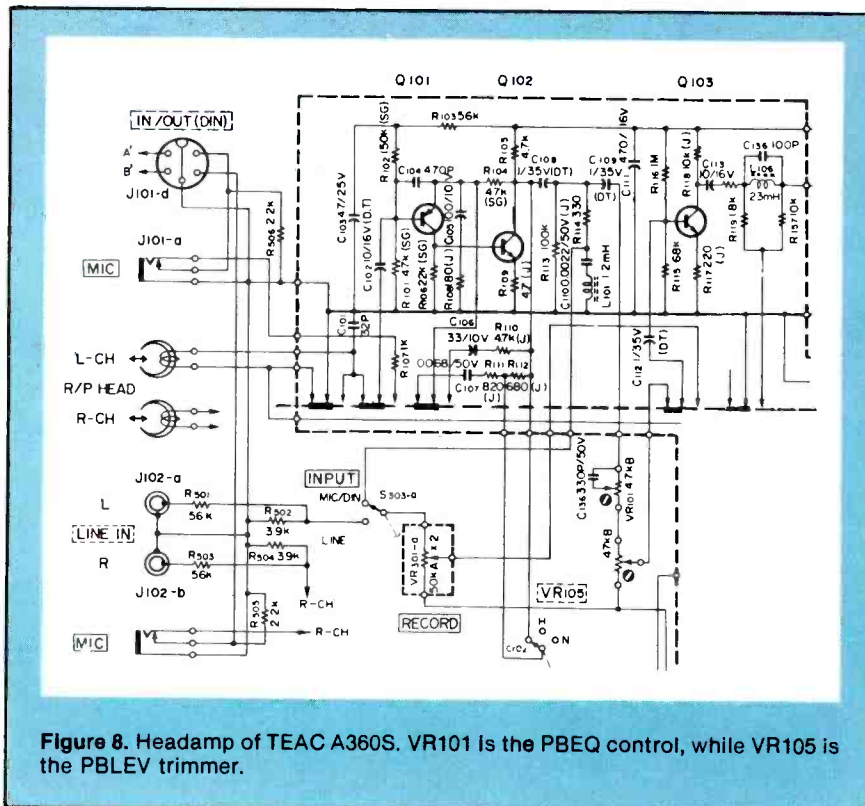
Q101
Q102
Q103
IN/OUT (DIN)
A'
B'
J101-d
R103 56k
R102 150k (SG)
R105 47k
C108 1/35V(DT)
C109 1/35V
470/16V
C136 100P
L102 23mH
C113 10/16V
R118 10k (J)
R116 1M
C104 470P
R104 47k (SG)
C103 47/25V
C102 10/16V (D.T)
C105 100/10
R506 2.2k
J101-a
MIC
R101 47k (SG)
R106 22k (SG)
R108 180 (J)
R109 47 (J)
R113 100k
C110 0.0022/50V (J)
R114 330
L101 12mH
R115 68k
R117 220 (J)
R119 18k
R120 10k
C101 82P
C106
R110 33/10V 47k (J)
R107 1k
L-CH
R/P HEAD
R-CH
0.0068/50V
C107 820
R111 R112 680 (J)
(J)
C112 1/35V
(DT)
J102-a
L
R501 56k
R502 3.9k
LINE IN
R
R503 56k
R504 3.9k
J102-b
INPUT
MIC/DIN
S303-a
LINE
C136 330P/50V
VR101 47kB
47kB
VR301-a 50kA x2
R-CH
VR105
MIC
R505 2.2k
R-CH
RECORD
OFF
ON
Figure 8. Headamp of TEAC A360S. VR101 is the PBEQ control, while VR105 is the PBLEV trimmer.